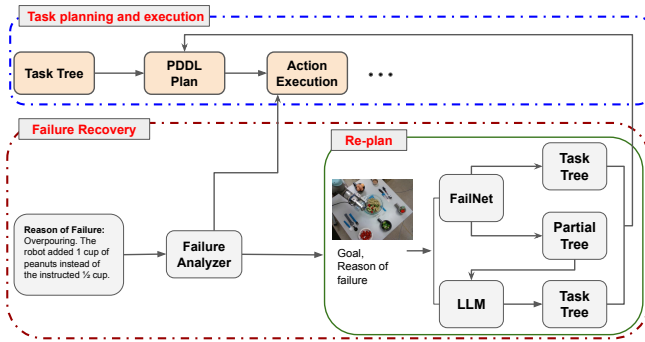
Task planning and execution

Task Tree

PDDL Plan

Action Execution

• • •

Failure Recovery

Re-plan

Reason of Failure: Overpouring. The robot added 1 cup of peanuts instead of the instructed ½ cup.

Failure Analyzer

Goal, Reason of failure

FailNet

Task Tree

Partial Tree

LLM

Task Tree